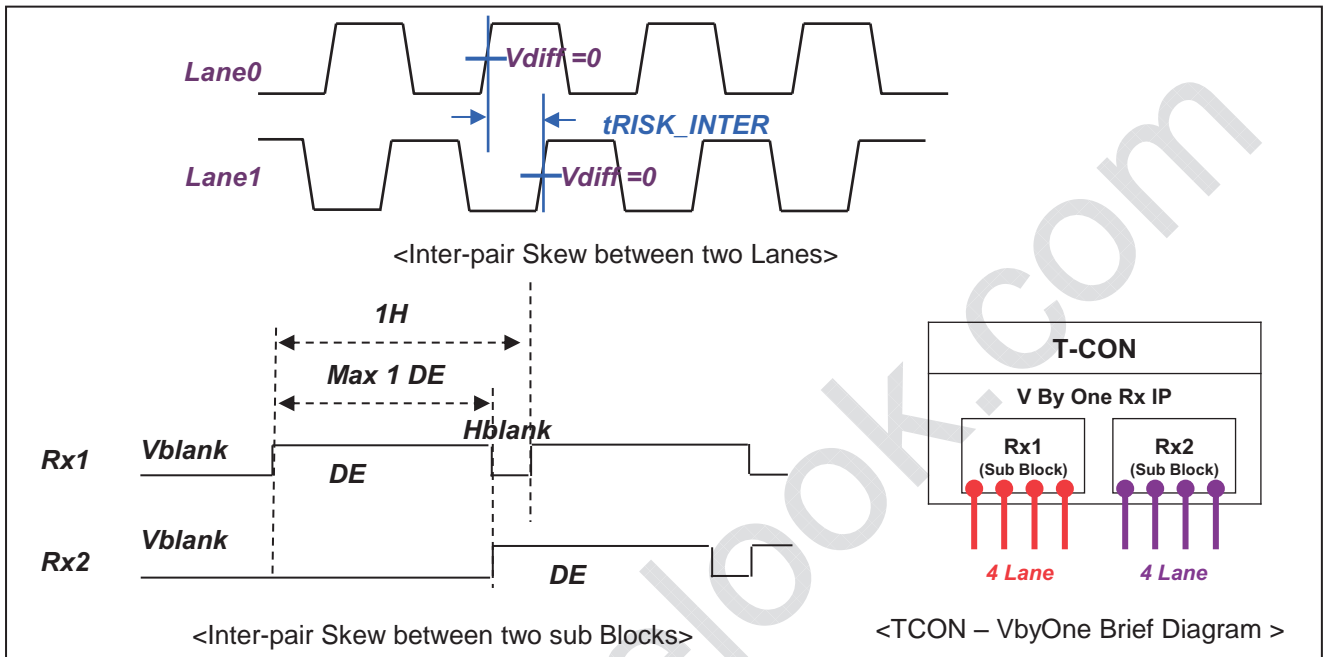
Lane0

Vdiff =0

tRISK_INTER

Lane1

Vdiff =0

<Inter-pair Skew between two Lanes>

1H

Max 1 DE

Hblank

Rx1

Vblank

DE

Rx2

Vblank

DE

<Inter-pair Skew between two sub Blocks>

T-CON

V By One Rx IP

Rx1
(Sub Block)

Rx2
(Sub Block)

4 Lane

4 Lane

<TCON – VbyOne Brief Diagram >

alldatasheet.com